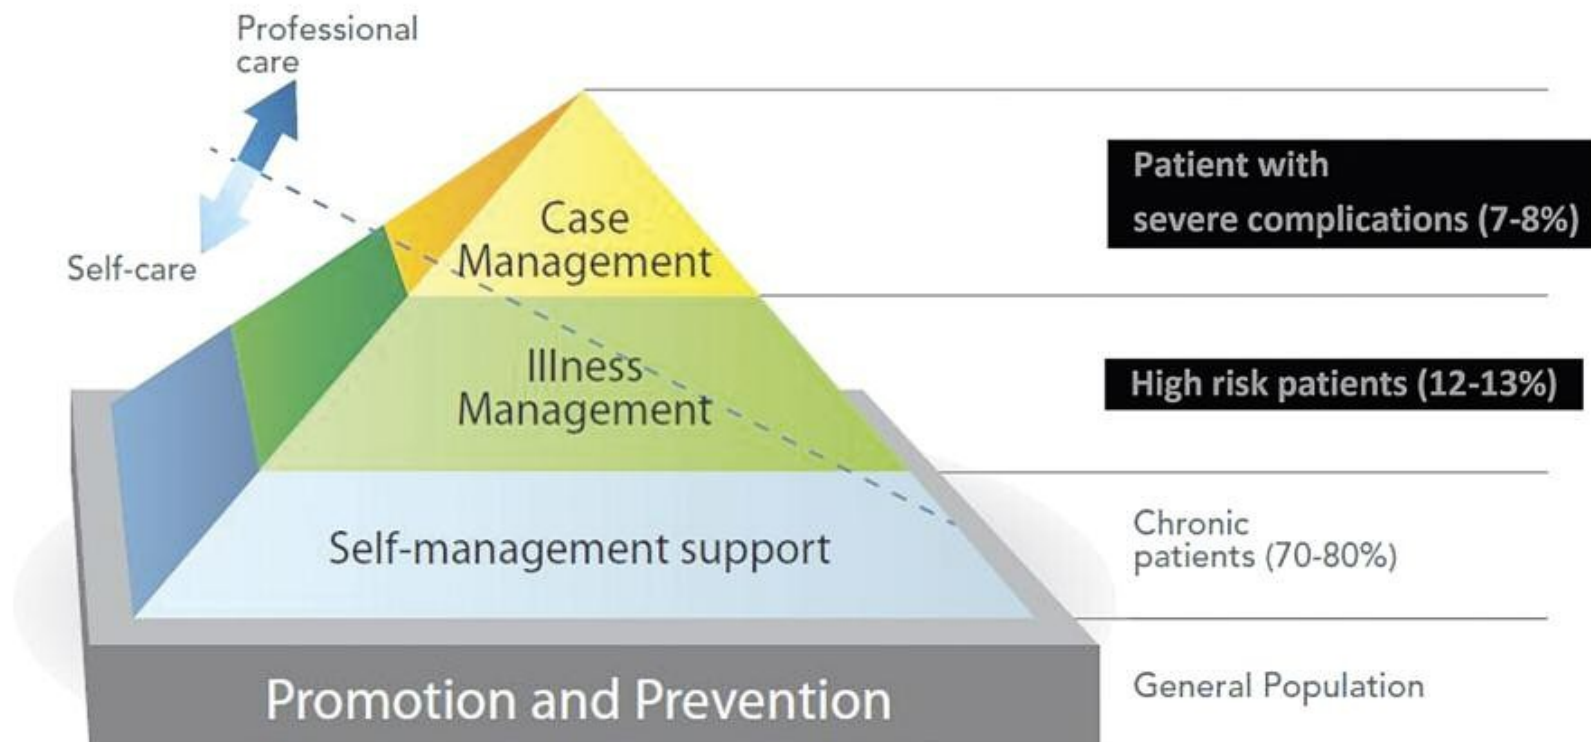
Professional care

Self-care

Case Management

Illness Management

Self-management support

Promotion and Prevention

Patient with severe complications (7-8%)

High risk patients (12-13%)

Chronic patients (70-80%)

General Population